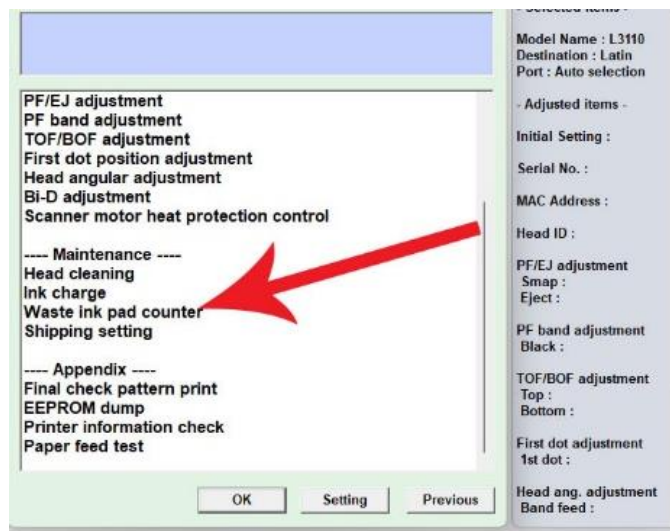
PF/EJ adjustment
PF band adjustment
TOF/BOF adjustment
First dot position adjustment
Head angular adjustment
Bi-D adjustment
Scanner motor heat protection control

---- Maintenance ----
Head cleaning
Ink charge
Waste ink pad counter
Shipping setting

---- Appendix ----
Final check pattern print
EEPROM dump
Printer information check
Paper feed test

OK
Setting
Previous

- Selected items -

Model Name : L3110
Destination : Latin
Port : Auto selection

- Adjusted items -

Initial Setting :

Serial No. :

MAC Address :

Head ID :

PF/EJ adjustment
Smap :
Eject :

PF band adjustment
Black :

TOF/BOF adjustment
Top :
Bottom :

First dot adjustment
1st dot :

Head ang. adjustment
Band feed :